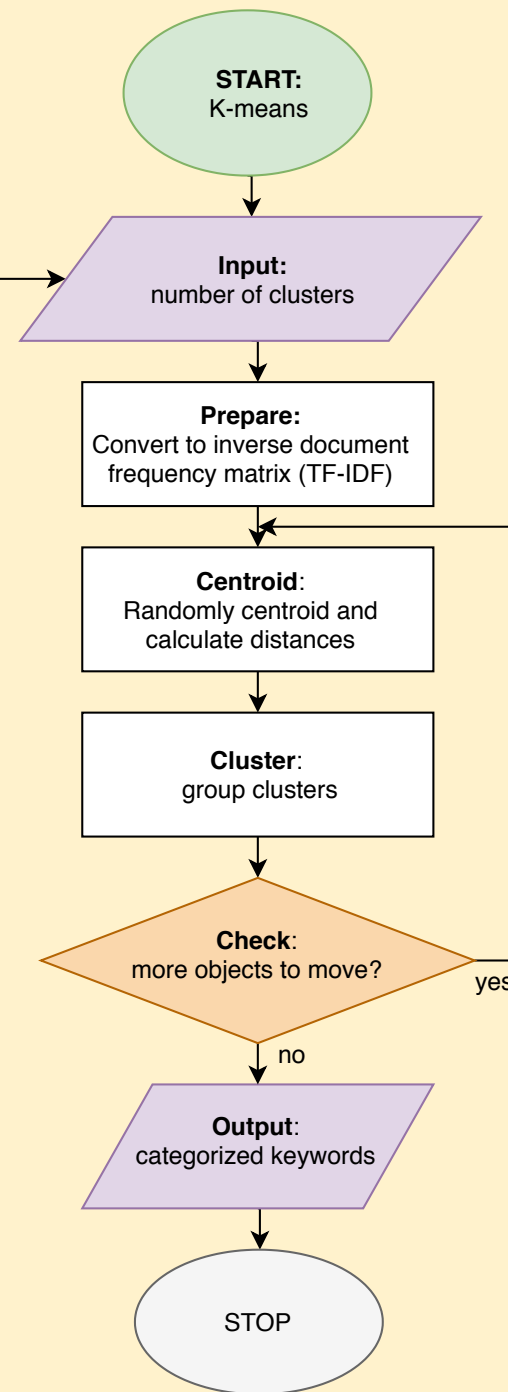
**START:**
K-means

**Input:**
number of clusters

**Prepare:**
Convert to inverse document frequency matrix (TF-IDF)

**Centroid**:
Randomly centroid and calculate distances

**Cluster**:
group clusters

**Check**:
more objects to move?

yes

no

**Output**:
categorized keywords

STOP